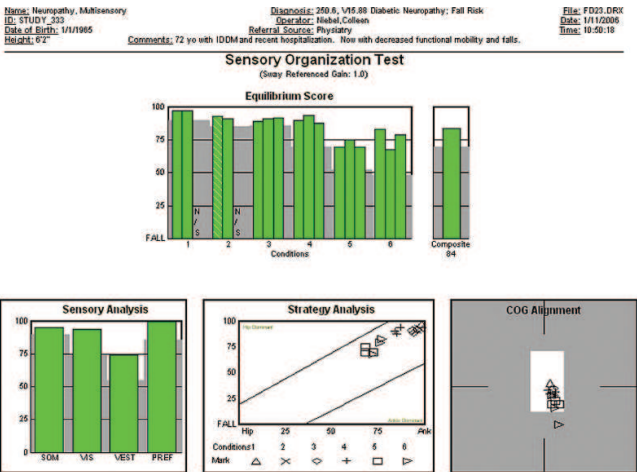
Name: Neuropathy, Multisensory
ID: STUDY_333
Date of Birth: 1/1/1965
Height: 6'2"

Diagnosis: 250.6, V15.88 Diabetic Neuropathy; Fall Risk
Operator: Niebel,Colleen
Referral Source: Physiatry
Comments: 72 yo with IDDM and recent hospitalization. Now with decreased functional mobility and falls.

File: FD23.DRX
Date: 1/11/2006
Time: 10:50:18

Sensory Organization Test
(Sway Referenced Gain: 1.0)

Equilibrium Score

100
75
50
25
FALL

N/S
N/S

1 2 3 4 5 6
Conditions

Composite
84

Sensory Analysis

100
75
50
25
0

SOM VIS VEST PREF

Strategy Analysis

100
75
50
25
FALL

Hip Dominant
Ankle Dominant

Hip 25 50 75 Ank

Conditions 1 2 3 4 5 6
Mark

COG Alignment